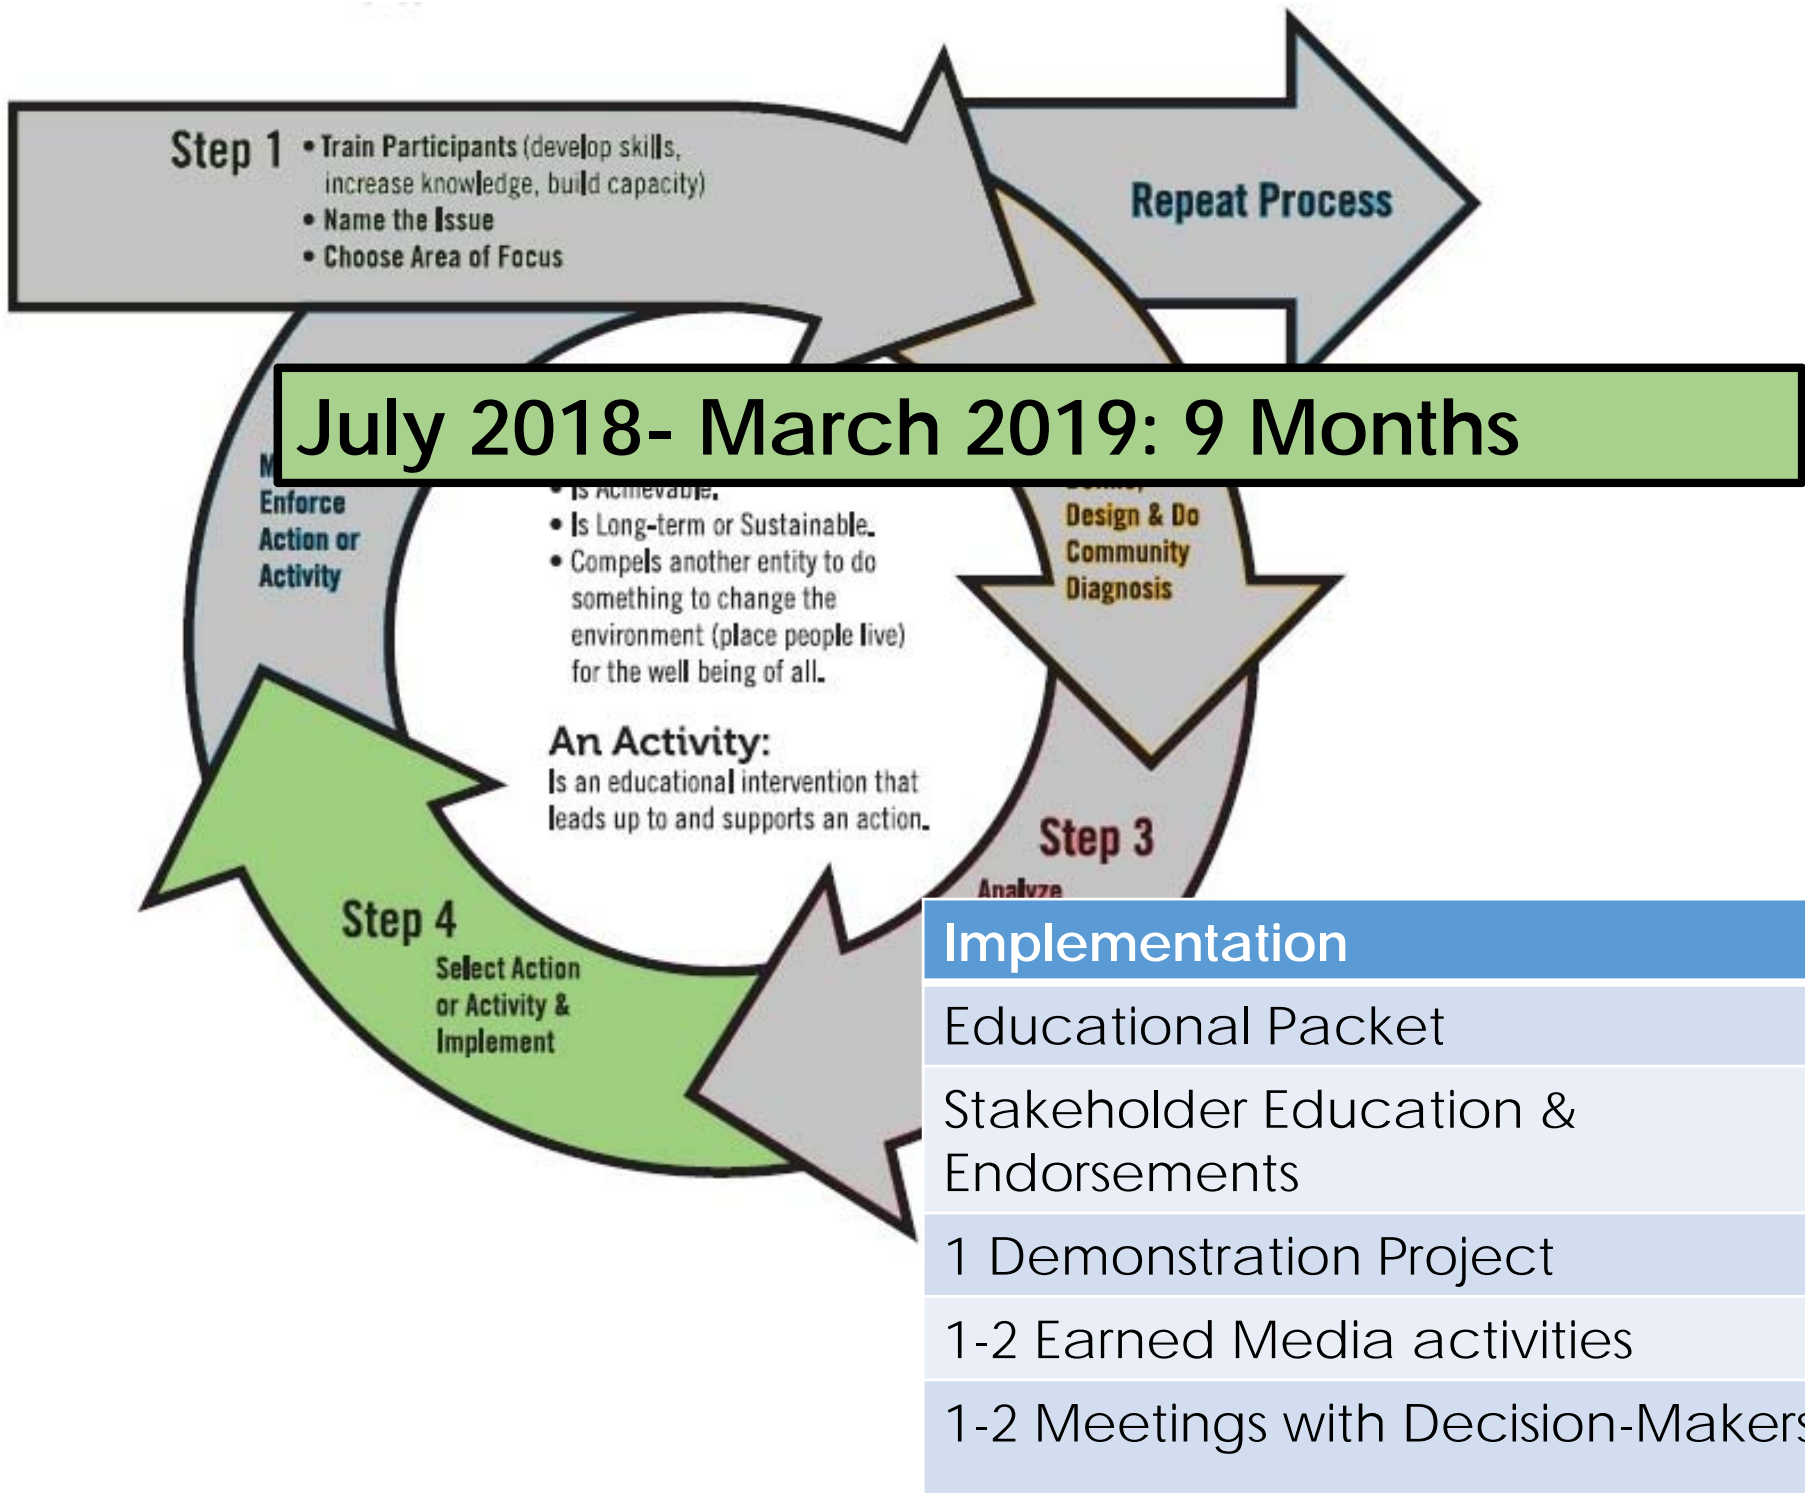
Step 1 • Train Participants (develop skills, increase knowledge, build capacity)
• Name the Issue
• Choose Area of Focus

Repeat Process

July 2018- March 2019: 9 Months

M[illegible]
Enforce
Action or
Activity

• Is Achievable.
• Is Long-term or Sustainable.
• Compels another entity to do something to change the environment (place people live) for the well being of all.

An Activity:
Is an educational intervention that leads up to and supports an action.

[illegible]
Design & Do
Community
Diagnosis

Step 3
Analyze

Step 4
Select Action
or Activity &
Implement

| Implementation |
|---|
| Educational Packet |
| Stakeholder Education & Endorsements |
| 1 Demonstration Project |
| 1-2 Earned Media activities |
| 1-2 Meetings with Decision-Maker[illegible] |